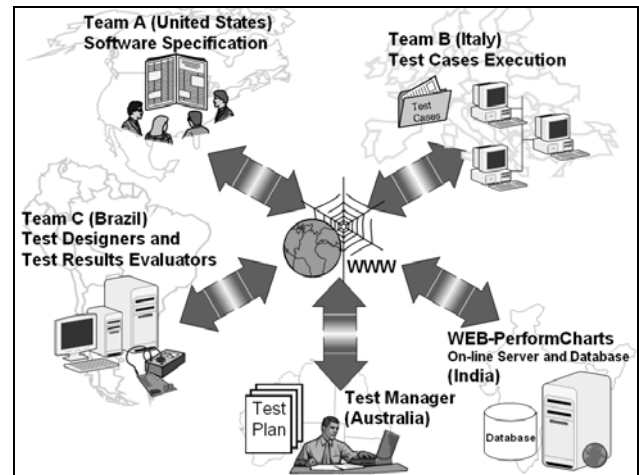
Team A (United States)
Software Specification

Team B (Italy)
Test Cases Execution

Test Cases

Team C (Brazil)
Test Designers and
Test Results Evaluators

WWW

WEB-PerformCharts
On-line Server and Database
(India)

Test Plan

Test Manager
(Australia)

Database